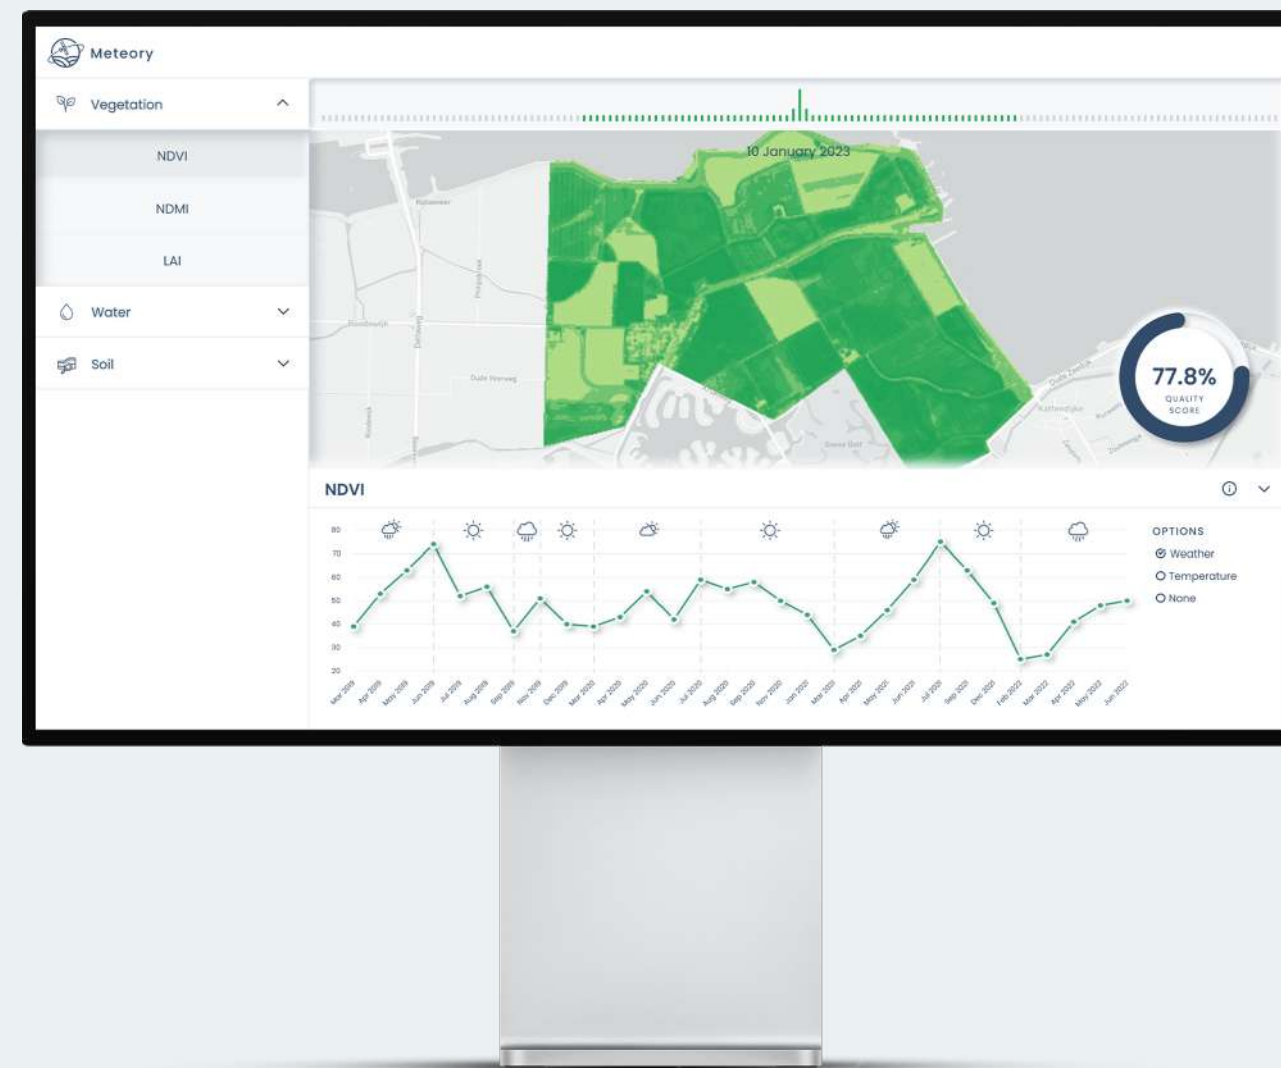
Meteory

Vegetation

NDVI

NDMI

LAI

Water

Soil

10 January 2023

77.8%
QUALITY SCORE

NDVI

80
70
60
50
40
30
20

Mar 2019 Apr 2019 May 2019 Jun 2019 Jul 2019 Aug 2019 Sep 2019 Nov 2019 Dec 2019 Mar 2020 Apr 2020 May 2020 Jun 2020 Jul 2020 Aug 2020 Sep 2020 Nov 2020 Jan 2021 Mar 2021 Apr 2021 May 2021 Jun 2021 Jul 2021 Sep 2021 Dec 2021 Feb 2022 Mar 2022 Apr 2022 May 2022 Jun 2022

OPTIONS
Weather
Temperature
None